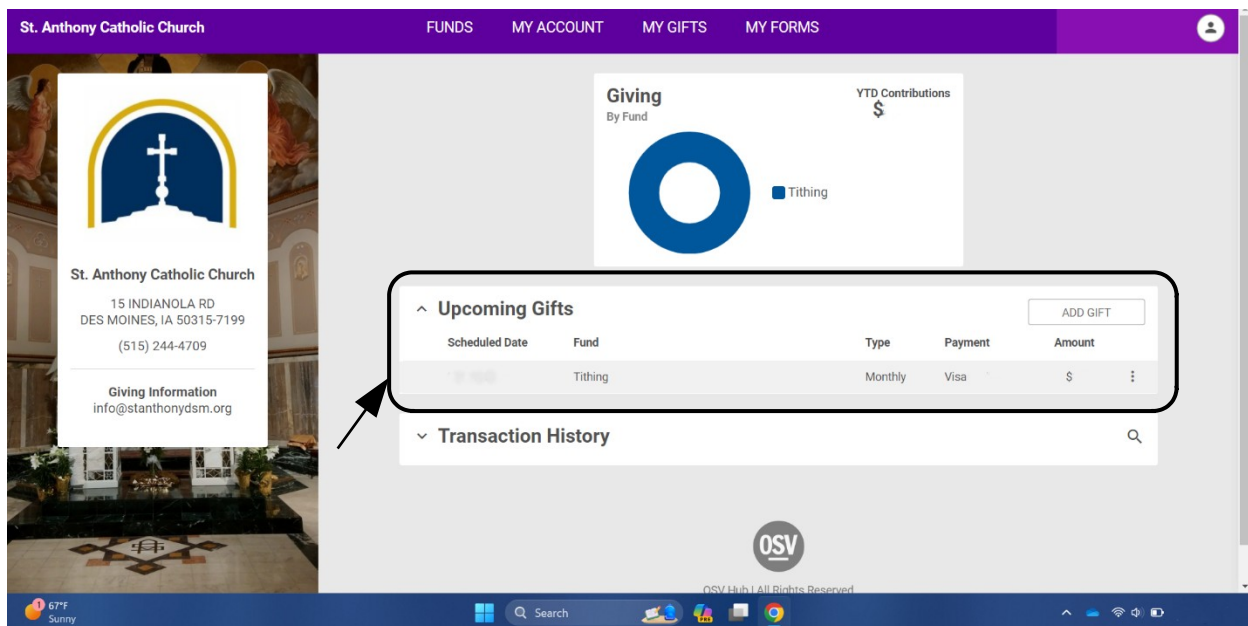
St. Anthony Catholic Church

FUNDS MY ACCOUNT MY GIFTS MY FORMS

St. Anthony Catholic Church

15 INDIANOLA RD
DES MOINES, IA 50315-7199

(515) 244-4709

Giving Information
info@stanthonydsm.org

Giving
By Fund

YTD Contributions
$

Tithing

Upcoming Gifts

ADD GIFT

| Scheduled Date | Fund | Type | Payment | Amount |
|---|---|---|---|---|
| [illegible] | Tithing | Monthly | Visa | $ |

Transaction History

OSV

OSV Hub | All Rights Reserved

1 67°F
Sunny

Search